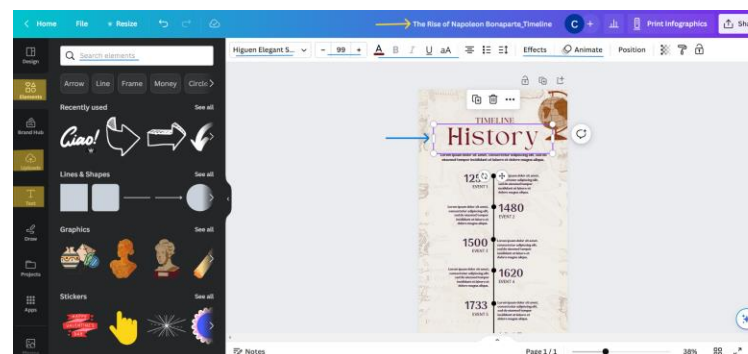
Home File Resize

The Rise of Napoleon Bonaparte_Timeline

C +

Print Infographics

Sh

Higuen Elegant S... - 99 +

Effects Animate Position

Design

Elements

Brand Hub

Uploads

Text

Draw

Projects

Apps

Search elements

Arrow Line Frame Money Circle

Recently used See all

Ciao!

Lines & Shapes See all

Graphics See all

Stickers See all

TIMELINE

History

Lorem ipsum dolor sit amet, consectetur adipiscing elit, sed do eiusmod tempor incididunt ut labore et dolore magna aliqua.

125 EVENT 1

1480 EVENT 2

1500 EVENT 3

1620 EVENT 4

1733 EVENT 5

Notes

Page 1 / 1

38%